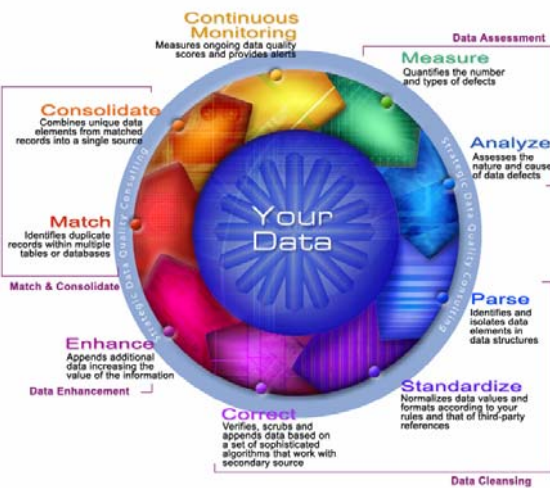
Continuous Monitoring
Measures ongoing data quality scores and provides alerts

Data Assessment

Measure
Quantifies the number and types of defects

Analyze
Assesses the nature and cause of data defects

Consolidate
Combines unique data elements from matched records into a single source

Match
Identifies duplicate records within multiple tables or databases

Match & Consolidate

Strategic Data Quality Consulting

Strategic Data Quality Consulting

Your Data

Parse
Identifies and isolates data elements in data structures

Enhance
Appends additional data increasing the value of the information

Data Enhancement

Standardize
Normalizes data values and formats according to your rules and that of third-party references

Correct
Verifies, scrubs and appends data based on a set of sophisticated algorithms that work with secondary source

Data Cleansing